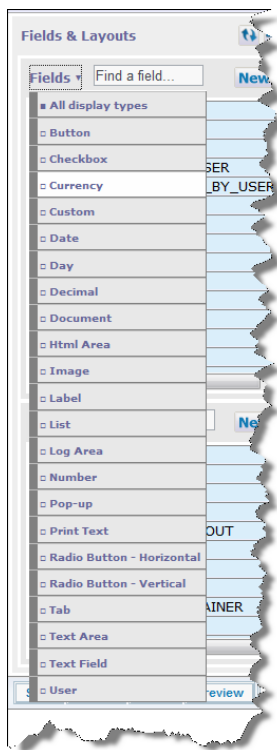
Fields & Layouts

Fields ▾ Find a field... New

All display types
Button
Checkbox
Currency
Custom
Date
Day
Decimal
Document
Html Area
Image
Label
List
Log Area
Number
Pop-up
Print Text
Radio Button - Horizontal
Radio Button - Vertical
Tab
Text Area
Text Field
User

SER
_BY_USER
New
OUT
AINER
review